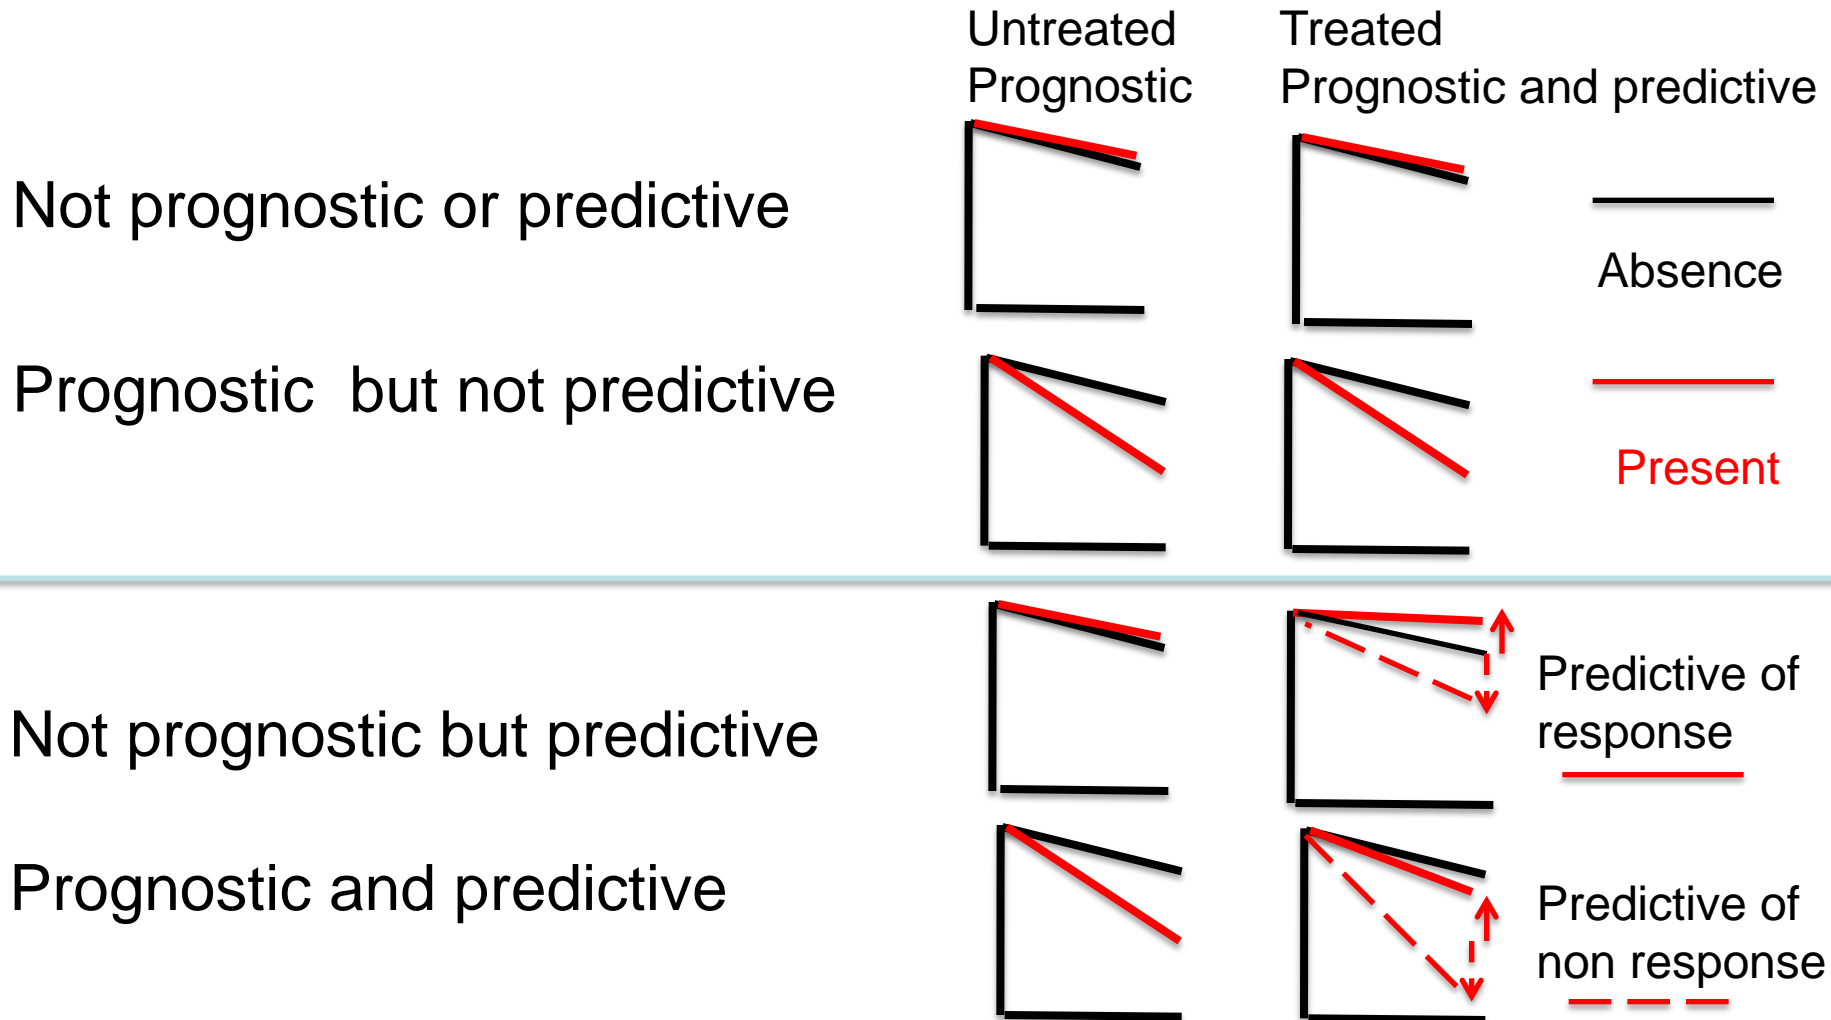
Untreated
Prognostic

Treated
Prognostic and predictive

Not prognostic or predictive

Absence

Prognostic but not predictive

Present

Not prognostic but predictive

Predictive of response

Prognostic and predictive

Predictive of non response